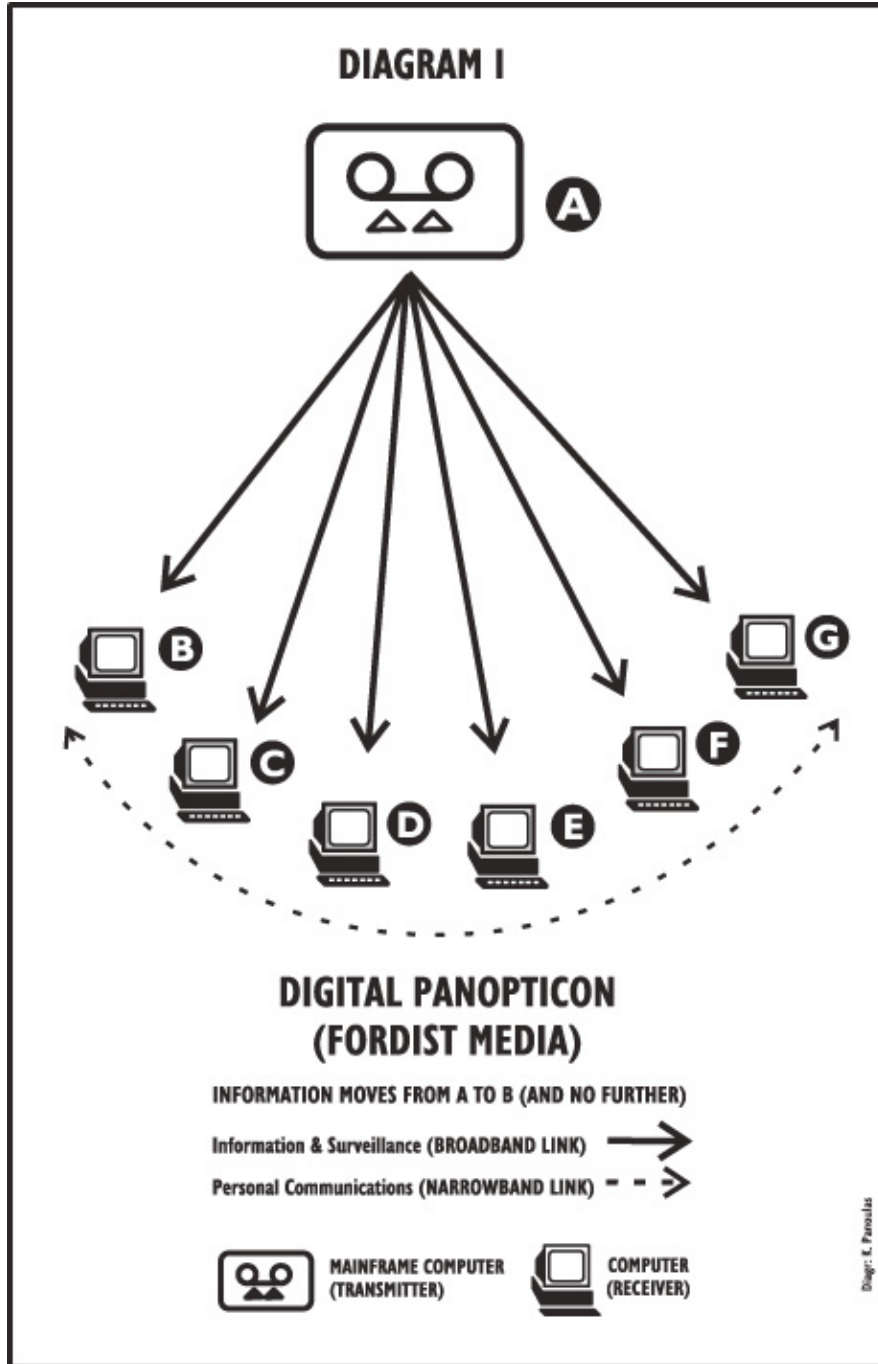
DIAGRAM I

A

B

C

D

E

F

G

DIGITAL PANOPTICON
(FORDIST MEDIA)

INFORMATION MOVES FROM A TO B (AND NO FURTHER)

Information & Surveillance (BROADBAND LINK)

Personal Communications (NARROWBAND LINK)

MAINFRAME COMPUTER (TRANSMITTER)

COMPUTER (RECEIVER)

Diagr: K. Paroulas